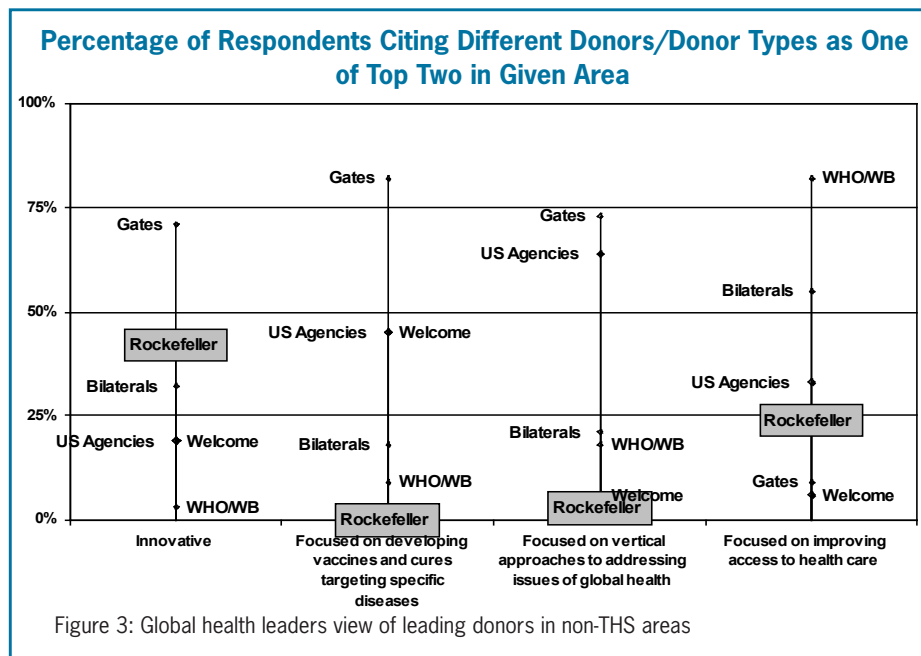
Percentage of Respondents Citing Different Donors/Donor Types as One of Top Two in Given Area

100%
75%
50%
25%
0%

Gates
Rockefeller
Bilaterals
US Agencies
Welcome
WHO/WB

Gates
US Agencies
Welcome
Bilaterals
WHO/WB
Rockefeller

Gates
US Agencies
Bilaterals
WHO/WB
Welcome
Rockefeller

WHO/WB
Bilaterals
US Agencies
Rockefeller
Gates
Welcome

Innovative

Focused on developing vaccines and cures targeting specific diseases

Focused on vertical approaches to addressing issues of global health

Focused on improving access to health care

Figure 3: Global health leaders view of leading donors in non-THS areas